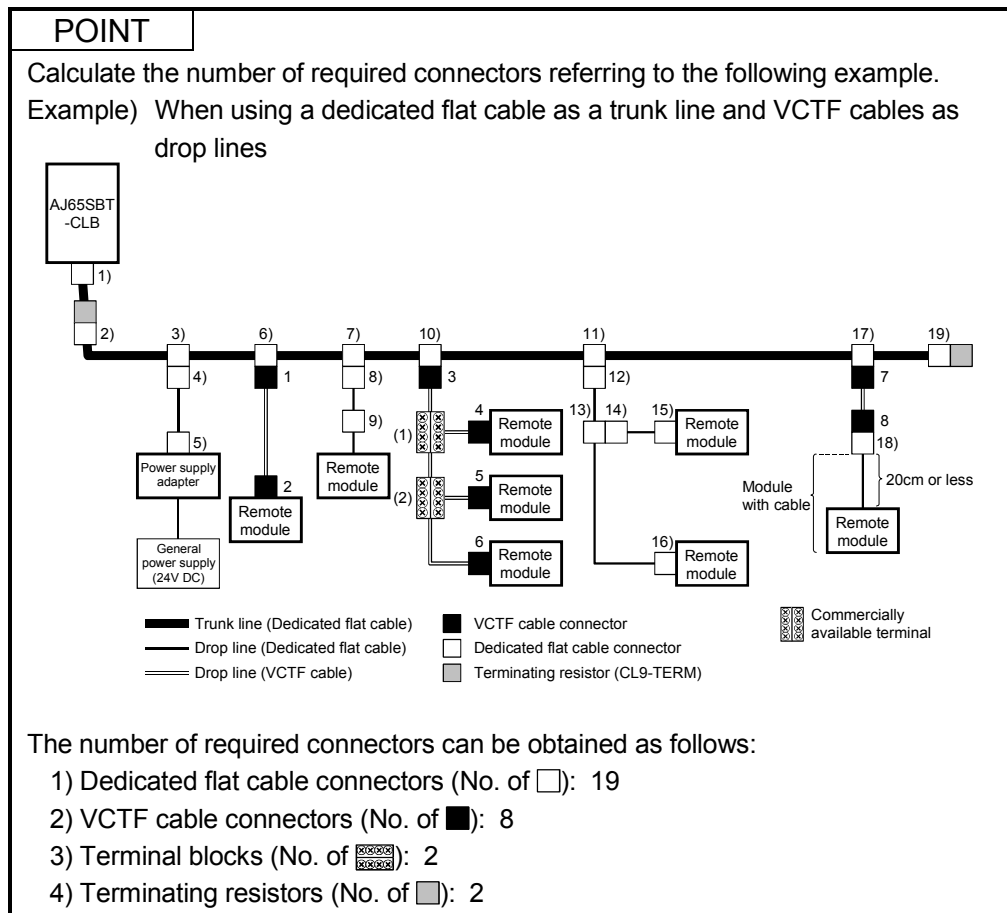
POINT

Calculate the number of required connectors referring to the following example.

Example) When using a dedicated flat cable as a trunk line and VCTF cables as drop lines

AJ65SBT -CLB

1)

2)

3)

4)

5)

Power supply adapter

General power supply (24V DC)

6)

1

2

Remote module

7)

8)

9)

Remote module

10)

3

(1)

(2)

4

Remote module

5

Remote module

6

Remote module

11)

12)

13)

14)

15)

Remote module

16)

Remote module

17)

7

8

18)

19)

Module with cable

20cm or less

Remote module

Trunk line (Dedicated flat cable)

Drop line (Dedicated flat cable)

Drop line (VCTF cable)

VCTF cable connector

Dedicated flat cable connector

Terminating resistor (CL9-TERM)

Commercially available terminal

The number of required connectors can be obtained as follows:

1) Dedicated flat cable connectors (No. of □): 19

2) VCTF cable connectors (No. of ■): 8

3) Terminal blocks (No. of ▩): 2

4) Terminating resistors (No. of □): 2